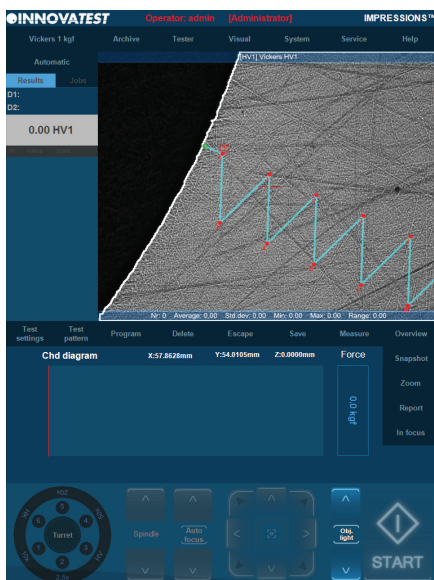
INNOVATEST Operator: admin [Administrator] IMPRESSIONS™

Vickers 1 kgf Archive Tester Visual System Service Help

Automatic

Results Jobs

D1:
D2:

0.00 HV1

[HV1] Vickers HV1

Nr: 0 Average: 0.00 Std.dev: 0.00 Min: 0.00 Max: 0.00 Range: 0.00

Test settings Test pattern Program Delete Escape Save Measure Overview

Chd diagram X:57.8628mm Y:54.0105mm Z:0.0000mm Force

0.0 kgf

Snapshot
Zoom
Report
In focus

5 1 2 3 6
Turret

Spindle

Auto focus

Obj. light

START